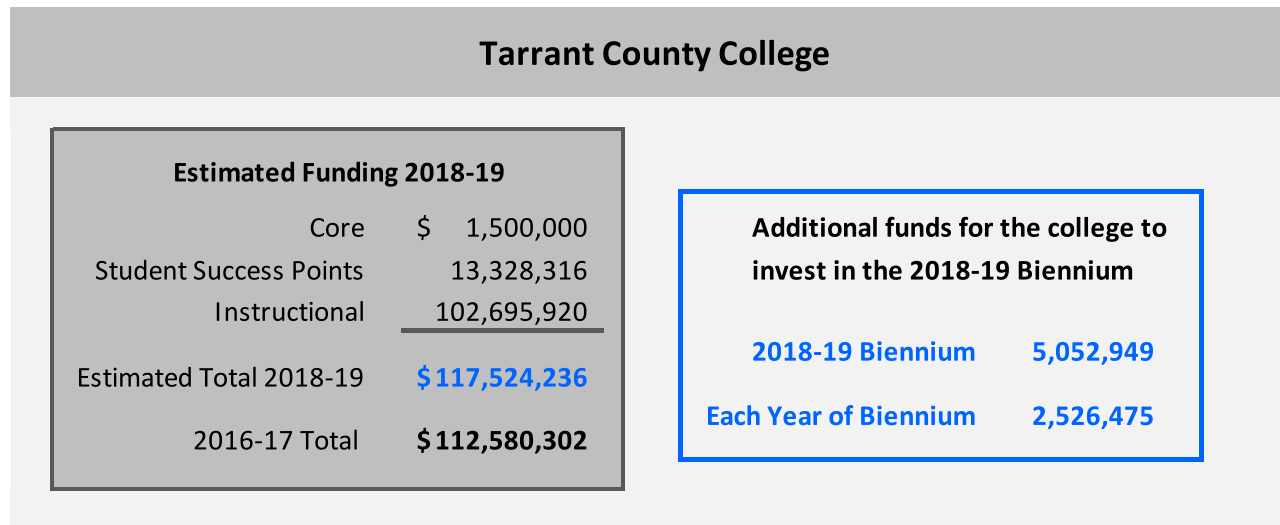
Tarrant County College

Estimated Funding 2018-19

| | |
|---|---|
| Core | $ 1,500,000 |
| Student Success Points | 13,328,316 |
| Instructional | 102,695,920 |
| Estimated Total 2018-19 | $ 117,524,236 |
| 2016-17 Total | $ 112,580,302 |

Additional funds for the college to invest in the 2018-19 Biennium

| | |
|---|---|
| 2018-19 Biennium | 5,052,949 |
| Each Year of Biennium | 2,526,475 |